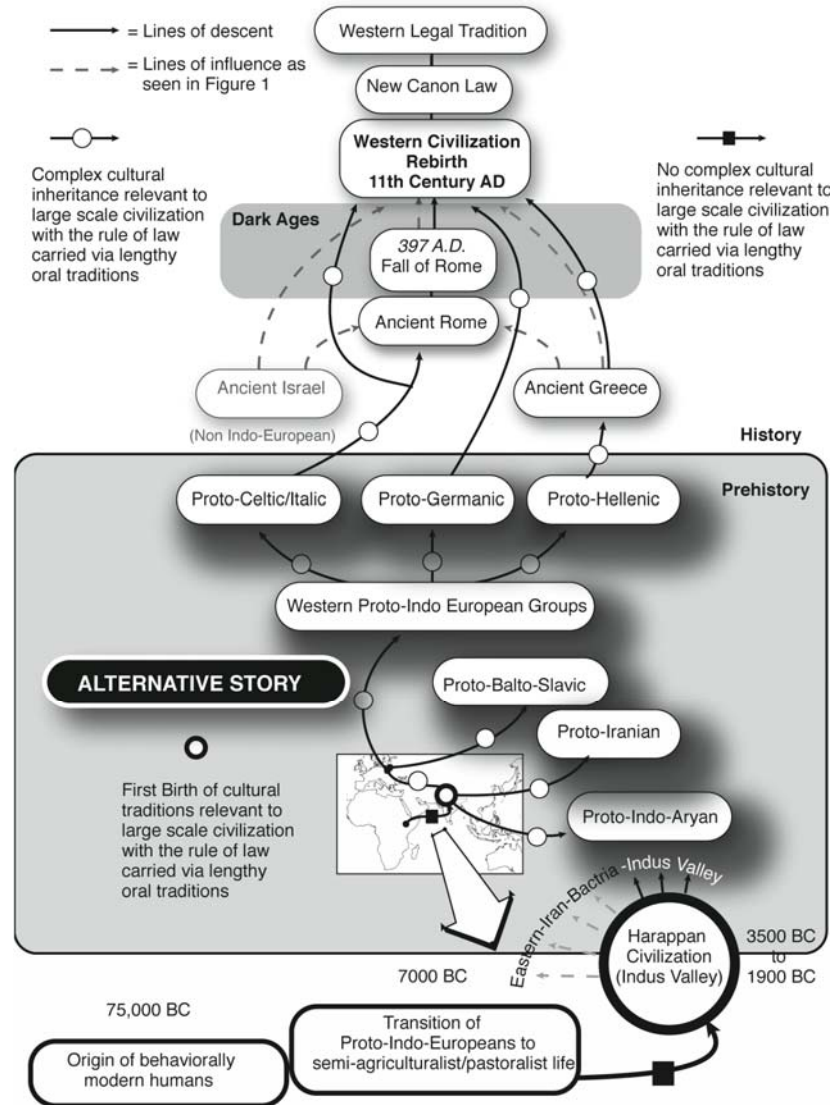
= Lines of descent

= Lines of influence as seen in Figure 1

Complex cultural inheritance relevant to large scale civilization with the rule of law carried via lengthy oral traditions

Western Legal Tradition

New Canon Law

Western Civilization Rebirth 11th Century AD

No complex cultural inheritance relevant to large scale civilization with the rule of law carried via lengthy oral traditions

Dark Ages

397 A.D. Fall of Rome

Ancient Rome

Ancient Israel

(Non Indo-European)

Ancient Greece

History

Prehistory

Proto-Celtic/Italic

Proto-Germanic

Proto-Hellenic

Western Proto-Indo European Groups

ALTERNATIVE STORY

Proto-Balto-Slavic

Proto-Iranian

First Birth of cultural traditions relevant to large scale civilization with the rule of law carried via lengthy oral traditions

Proto-Indo-Aryan

Eastern-Iran-Bactria -Indus Valley

Harappan Civilization (Indus Valley)

3500 BC to 1900 BC

7000 BC

75,000 BC

Transition of Proto-Indo-Europeans to semi-agriculturalist/pastoralist life

Origin of behaviorally modern humans